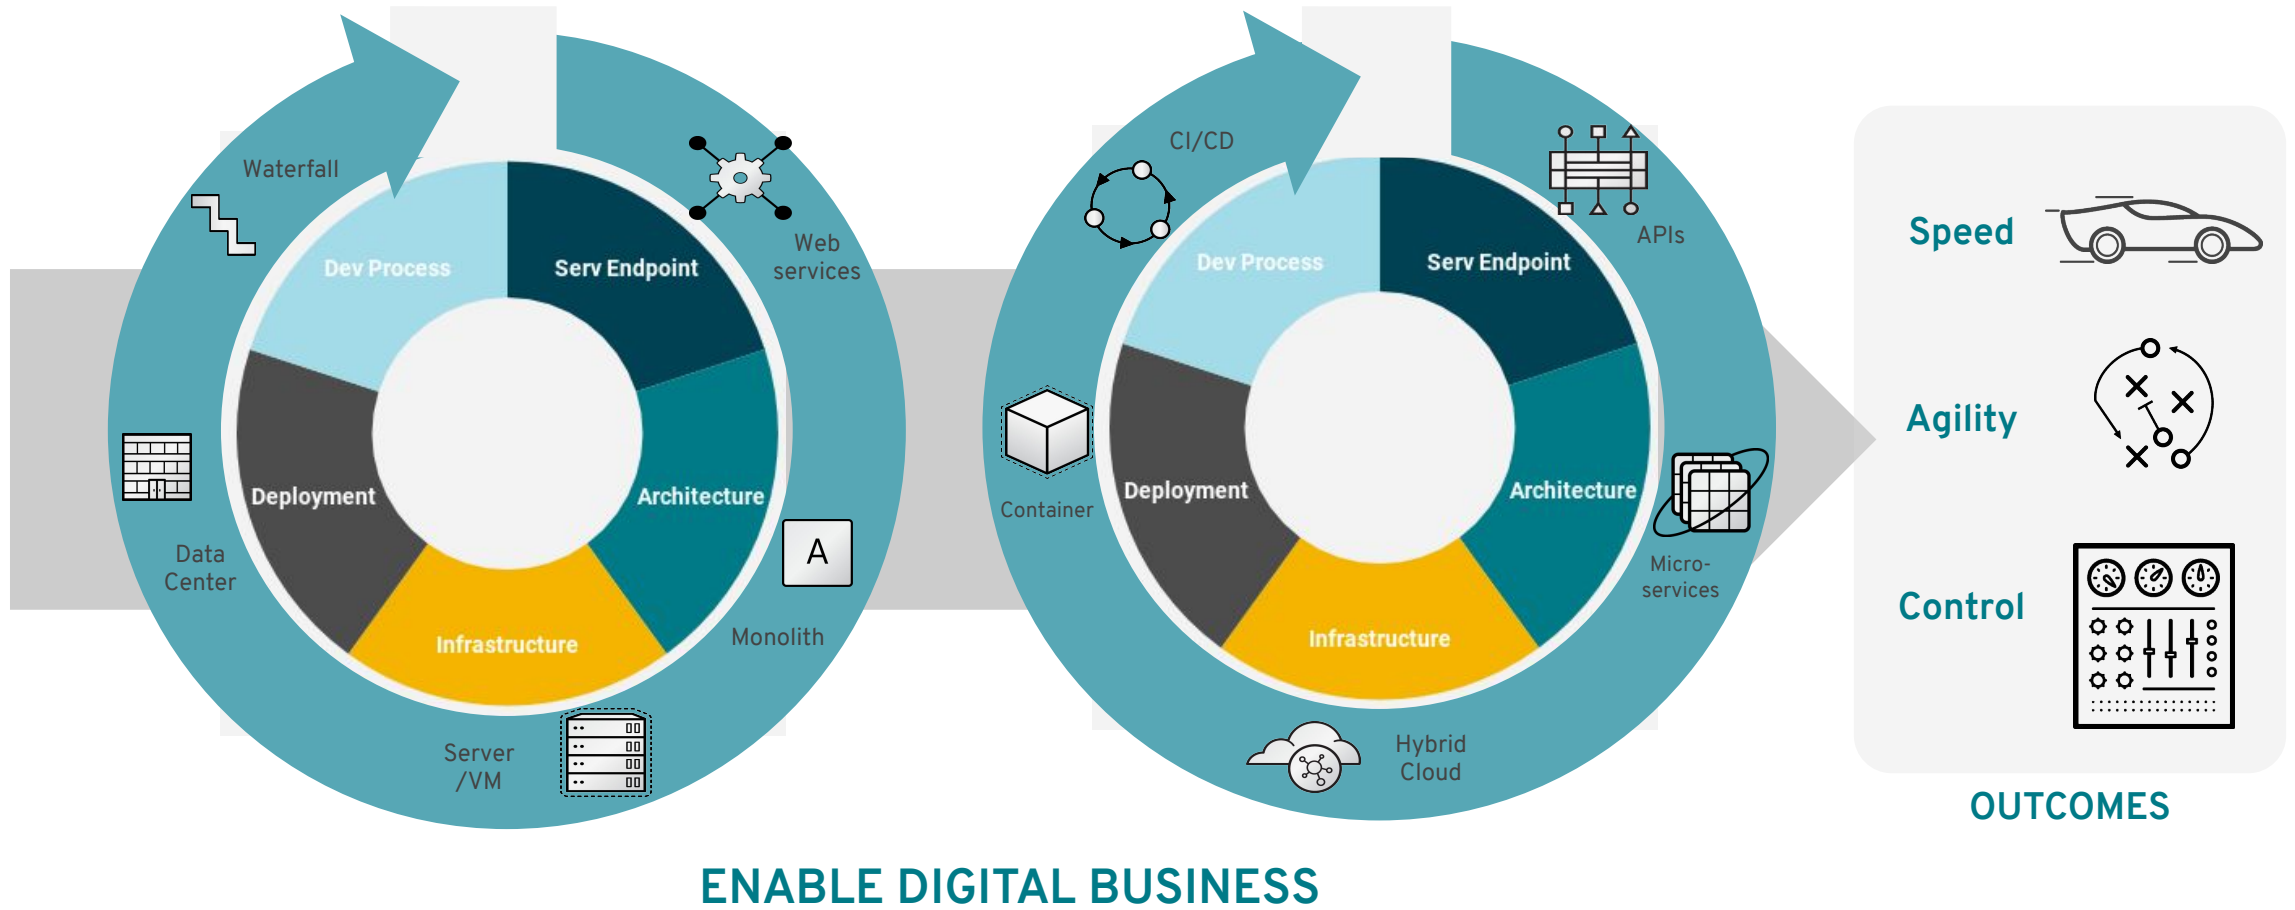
Waterfall

Dev Process

Serv Endpoint

Web services

Architecture

A

Monolith

Infrastructure

Server /VM

Deployment

Data Center

CI/CD

Dev Process

Serv Endpoint

APIs

Architecture

Micro-services

Infrastructure

Hybrid Cloud

Deployment

Container

Speed

Agility

Control

OUTCOMES

ENABLE DIGITAL BUSINESS